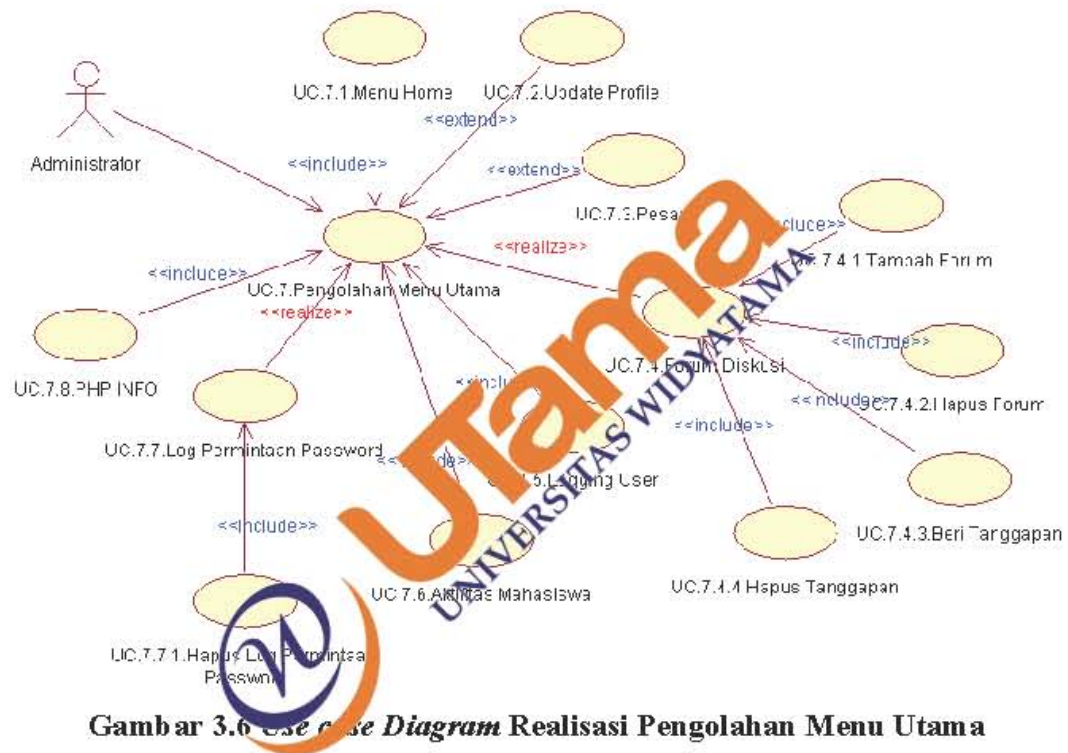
UC.7.1.Menu Home

UC.7.2.Update Profile

<<extend>>

Administrator

<<include>>

<<extend>>

UC.7.3.Pesan

<<include>>

<<realize>>

UC.7.4.1 Tambah Forum

<<include>>

UC.7.Pengolahan Menu Utama

<<realize>>

UC.7.4.Forum Diskusi

<<include>>

UC.7.8.PHP INFO

<<include>>

<<include>>

UC.7.4.2.Hapus Forum

<<include>>

UC.7.7.Log Permintaan Password

<<include>>

UC.7.5.Logging User

<<include>>

UC.7.4.3.Beri Tanggapan

UC.7.6.Aktifitas Mahasiswa

UC.7.4.4 Hapus Tanggapan

UC.7.7.1.Hapus Log Permintaan Password

UNIVERSITAS WIDYATAMA

Utama

Gambar 3.6 Use case Diagram Realisasi Pengolahan Menu Utama